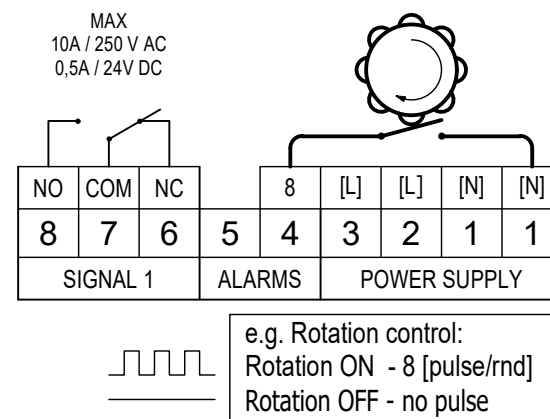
MAX
10A / 250 V AC
0,5A / 24V DC

| NO | COM | NC | | 8 | [L] | [L] | [N] | [N] |
|---|---|---|---|---|---|---|---|---|
| 8 | 7 | 6 | 5 | 4 | 3 | 2 | 1 | 1 |
| SIGNAL 1 | | | ALARMS | POWER SUPPLY | | | | |

e.g. Rotation control:
Rotation ON - 8 [pulse/rnd]
Rotation OFF - no pulse